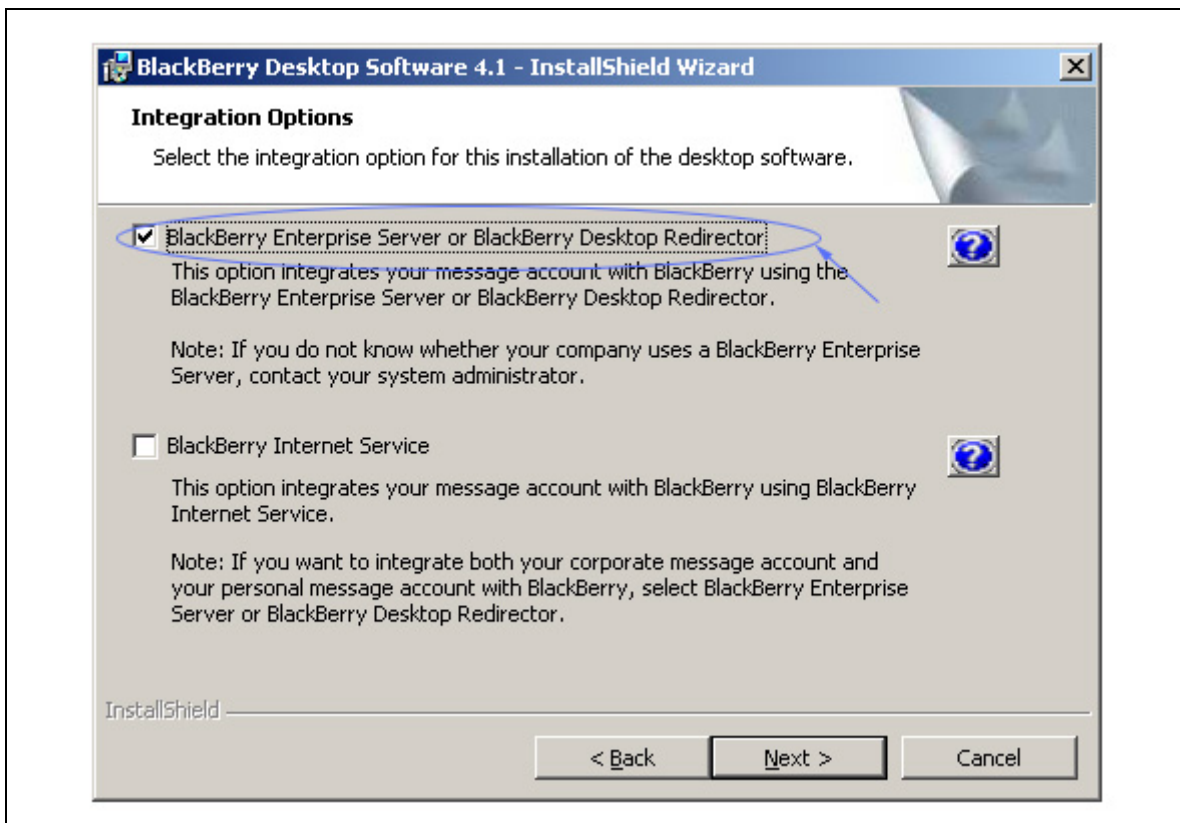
BlackBerry Desktop Software 4.1 - InstallShield Wizard

X

Integration Options

Select the integration option for this installation of the desktop software.

BlackBerry Enterprise Server or BlackBerry Desktop Redirector

This option integrates your message account with BlackBerry using the BlackBerry Enterprise Server or BlackBerry Desktop Redirector.

Note: If you do not know whether your company uses a BlackBerry Enterprise Server, contact your system administrator.

BlackBerry Internet Service

This option integrates your message account with BlackBerry using BlackBerry Internet Service.

Note: If you want to integrate both your corporate message account and your personal message account with BlackBerry, select BlackBerry Enterprise Server or BlackBerry Desktop Redirector.

InstallShield

< Back

Next >

Cancel